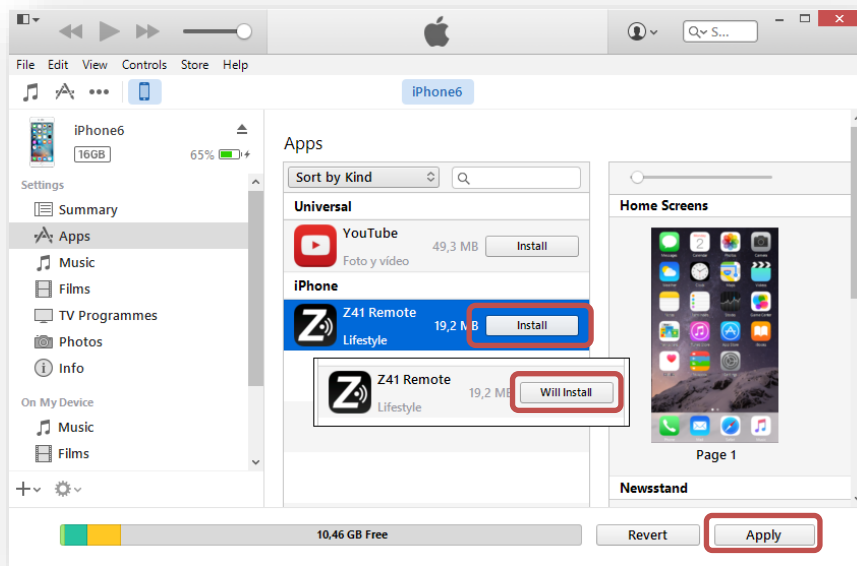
File Edit View Controls Store Help

iPhone6

iPhone6
16GB 65%

Settings
Summary
Apps
Music
Films
TV Programmes
Photos
Info

On My Device
Music
Films

Apps

Sort by Kind

Universal
YouTube
Foto y vídeo
49,3 MB
Install

iPhone
Z41 Remote
Lifestyle
19,2 MB
Install

Z41 Remote
Lifestyle
19,2 MB
Will Install

Home Screens

Page 1

Newsstand

10,46 GB Free
Revert
Apply